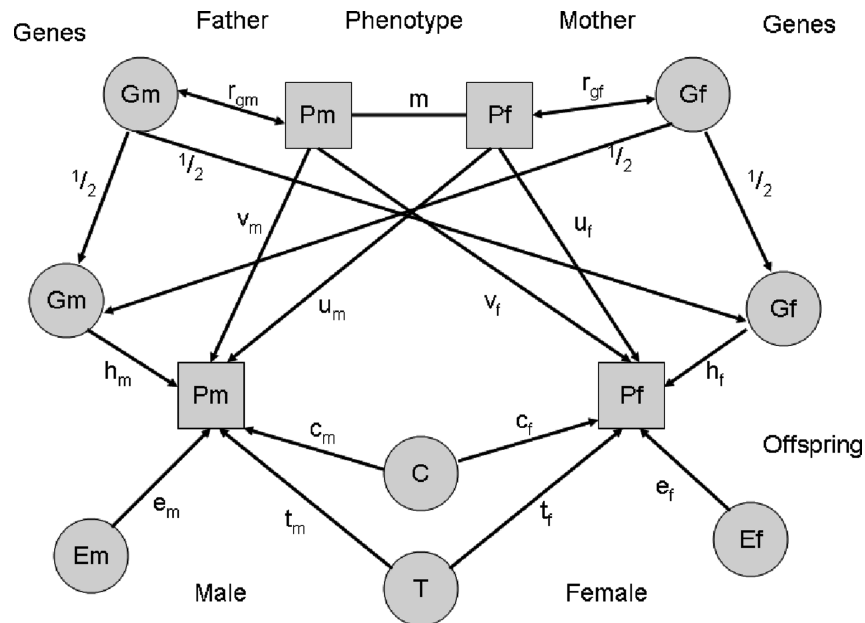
Genes

Father

Phenotype

Mother

Genes

Gm

$r_{gm}$

Pm

m

Pf

$r_{gf}$

Gf

$^1/_2$

$^1/_2$

$^1/_2$

$^1/_2$

$v_m$

$u_f$

Gm

$u_m$

$v_f$

Gf

$h_m$

Pm

Pf

$h_f$

$c_m$

$c_f$

Offspring

C

$e_m$

$t_m$

$t_f$

$e_f$

Em

Ef

Male

T

Female